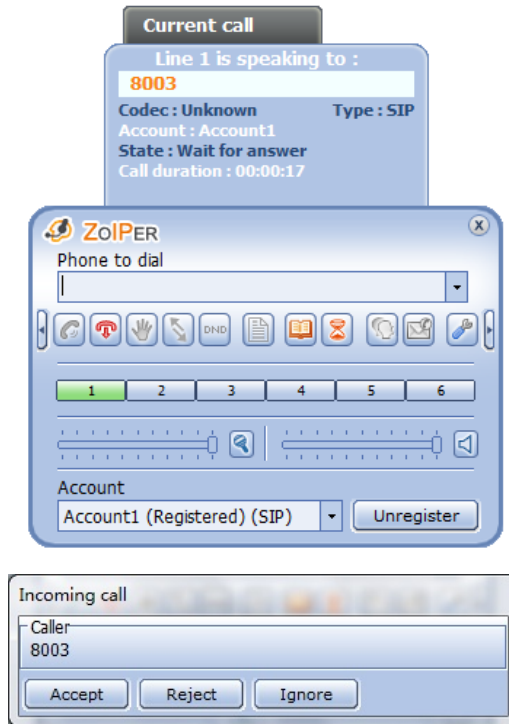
Current call

Line 1 is speaking to :

8003

Codec : Unknown Type : SIP

Account : Account1

State : Wait for answer

Call duration : 00:00:17

ZoIPER

Phone to dial

DND

1 2 3 4 5 6

Account

Account1 (Registered) (SIP)

Unregister

Incoming call

Caller

8003

Accept Reject Ignore